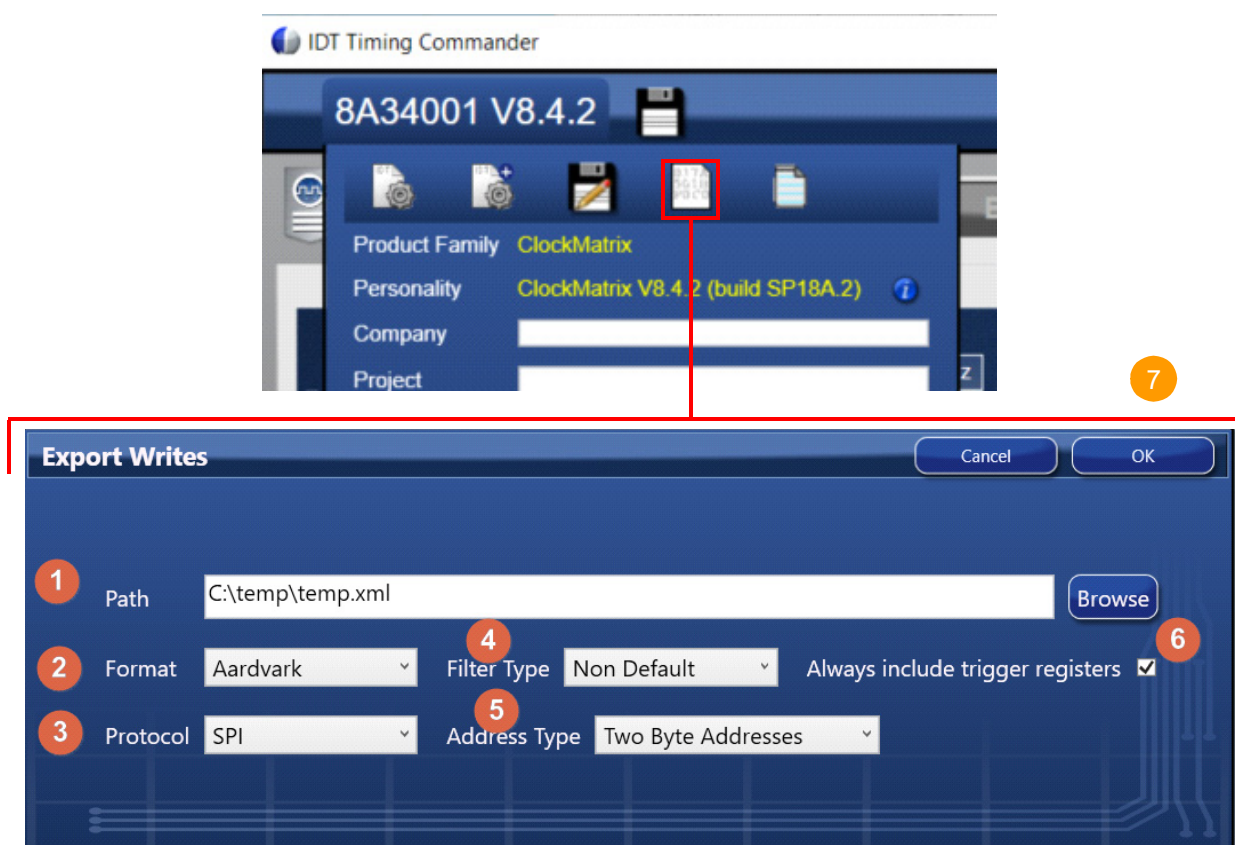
IDT Timing Commander

8A34001 V8.4.2

Product Family ClockMatrix

Personality ClockMatrix V8.4.2 (build SP18A.2)

Company

Project

7

Export Writes

Cancel

OK

1

Path C:\temp\temp.xml

Browse

2

Format Aardvark

4

Filter Type Non Default

Always include trigger registers

6

3

Protocol SPI

5

Address Type Two Byte Addresses